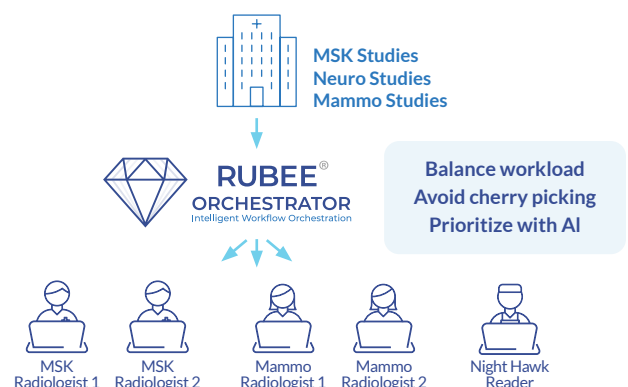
MSK Studies
Neuro Studies
Mammo Studies

RUBEE®
ORCHESTRATOR
Intelligent Workflow Orchestration

Balance workload
Avoid cherry picking
Prioritize with AI

MSK Radiologist 1

MSK Radiologist 2

Mammo Radiologist 1

Mammo Radiologist 2

Night Hawk Reader